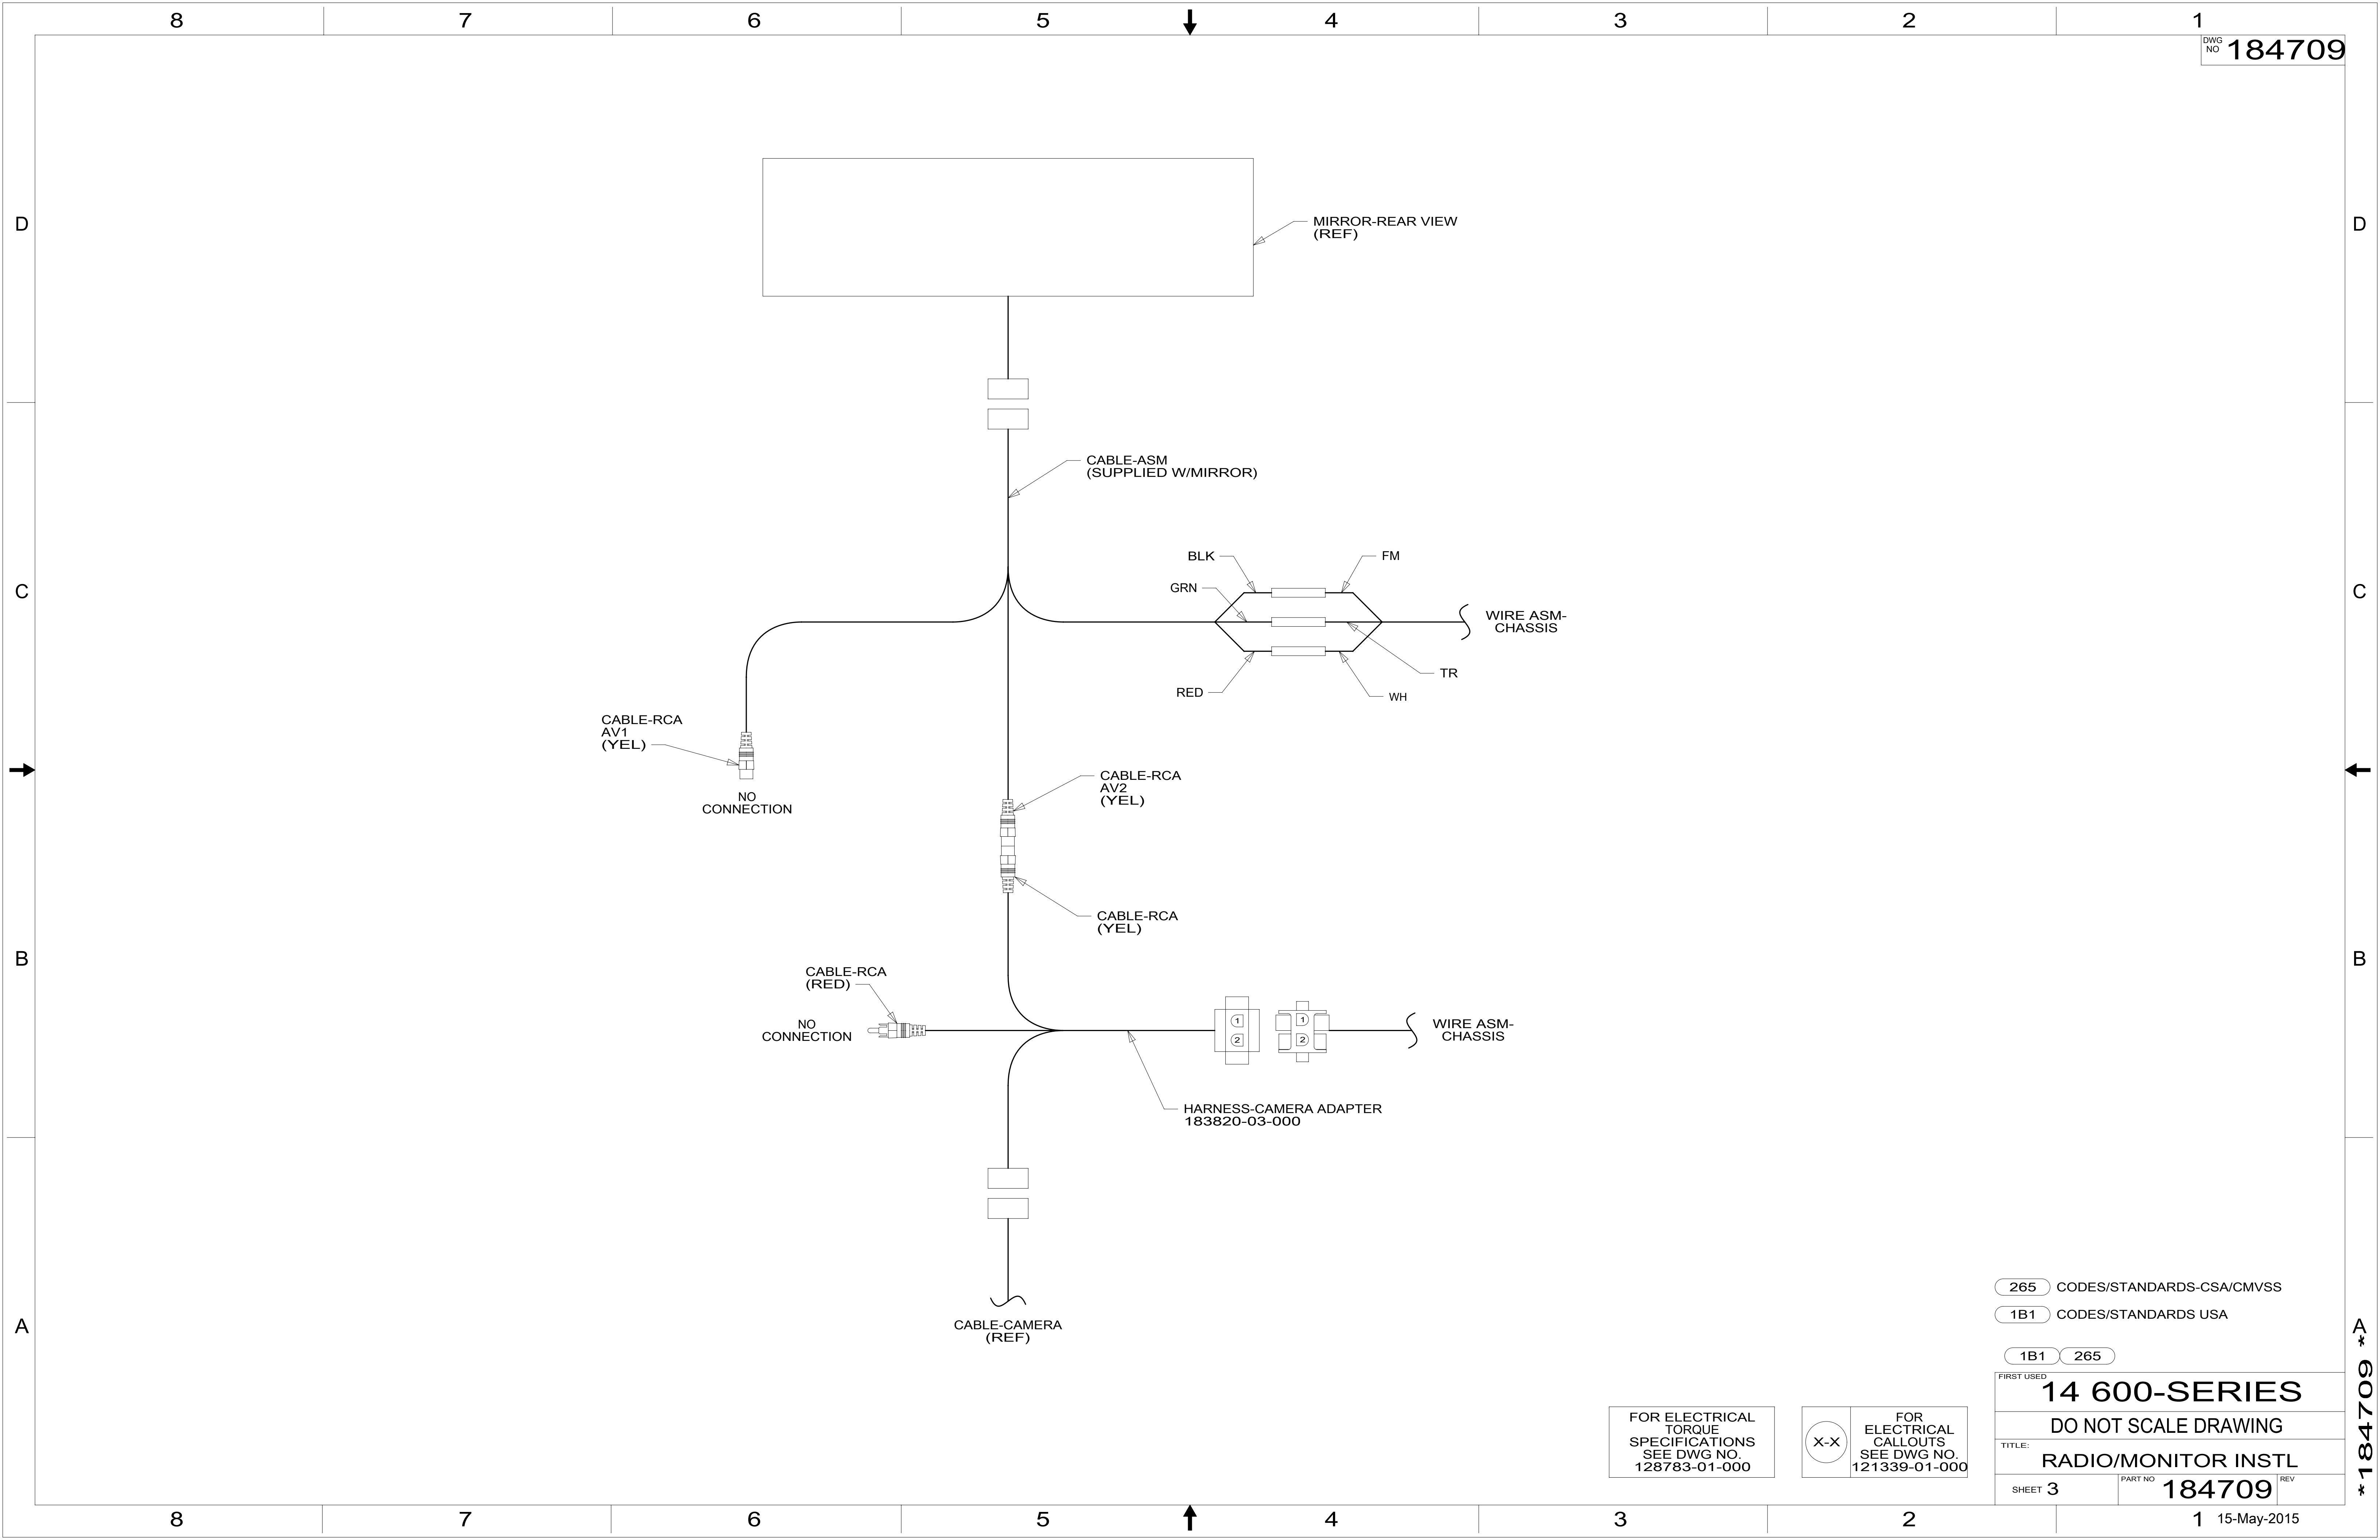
8 7 6 5 4 3 2 1

DWG NO 184709

D

MIRROR-REAR VIEW (REF)

CABLE-ASM (SUPPLIED W/MIRROR)

C

BLK

FM

GRN

WIRE ASM-CHASSIS

TR

RED

WH

CABLE-RCA AV1 (YEL)

NO CONNECTION

CABLE-RCA AV2 (YEL)

CABLE-RCA (YEL)

B

CABLE-RCA (RED)

NO CONNECTION

1
2

1
2

WIRE ASM-CHASSIS

HARNESS-CAMERA ADAPTER 183820-03-000

A

CABLE-CAMERA (REF)

265 CODES/STANDARDS-CSA/CMVSS

1B1 CODES/STANDARDS USA

1B1 265

FIRST USED
14 600-SERIES

DO NOT SCALE DRAWING

TITLE:
RADIO/MONITOR INSTL

SHEET 3

PART NO 184709

REV

FOR ELECTRICAL TORQUE SPECIFICATIONS SEE DWG NO. 128783-01-000

X-X

FOR ELECTRICAL CALLOUTS SEE DWG NO. 121339-01-000

*184709*

8 7 6 5 4 3 2 1 15-May-2015